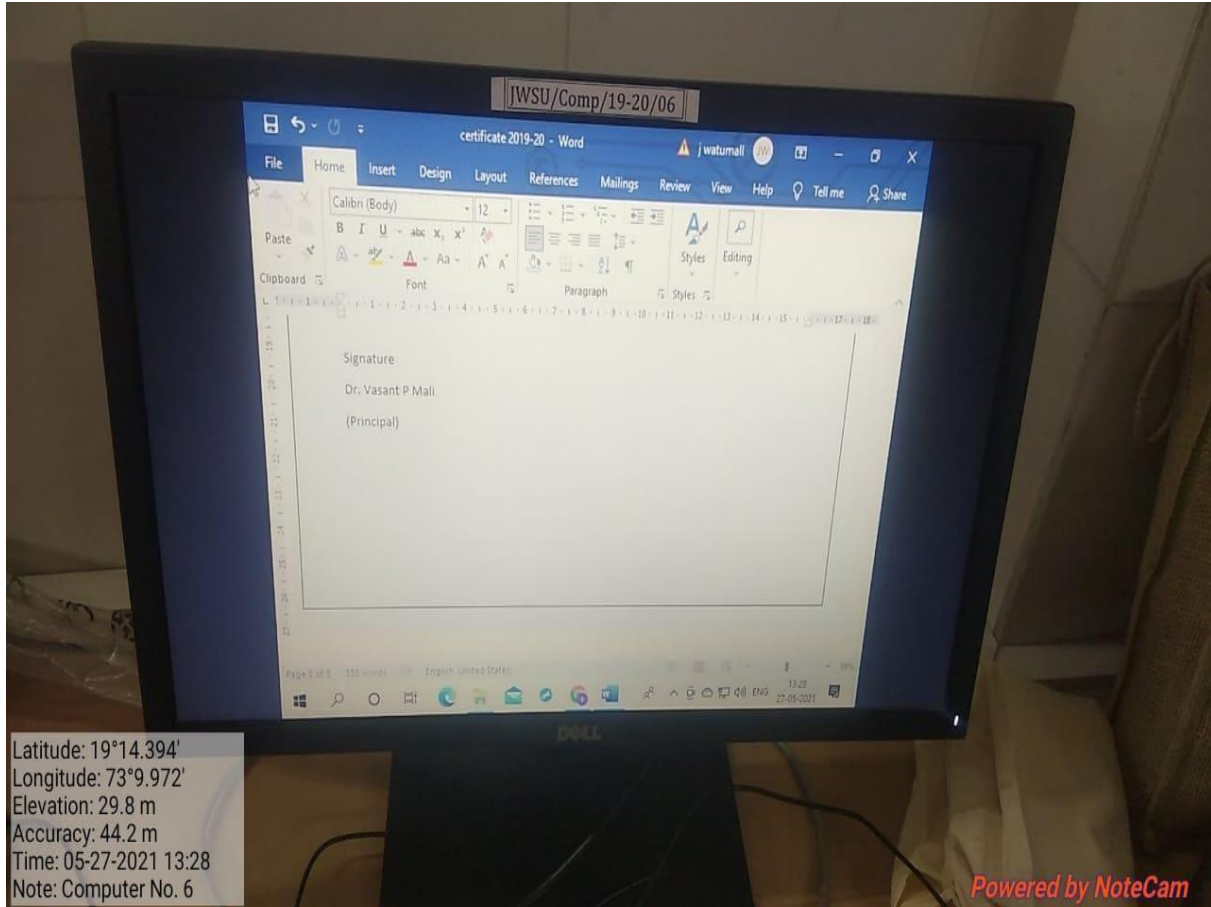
JWSU/Comp/19-20/06

certificate 2019-20 - Word
j watumali

File Home Insert Design Layout References Mailings Review View Help Tell me Share

Calibri (Body) 12
Paste
Clipboard Font Paragraph Styles Editing
Styles

Signature

Dr. Vasant P Mali

(Principal)

Page 5 of 5 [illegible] words English (United States)

ENG 13:28 27-05-2021

DELL

Latitude: 19°14.394'
Longitude: 73°9.972'
Elevation: 29.8 m
Accuracy: 44.2 m
Time: 05-27-2021 13:28
Note: Computer No. 6

Powered by NoteCam